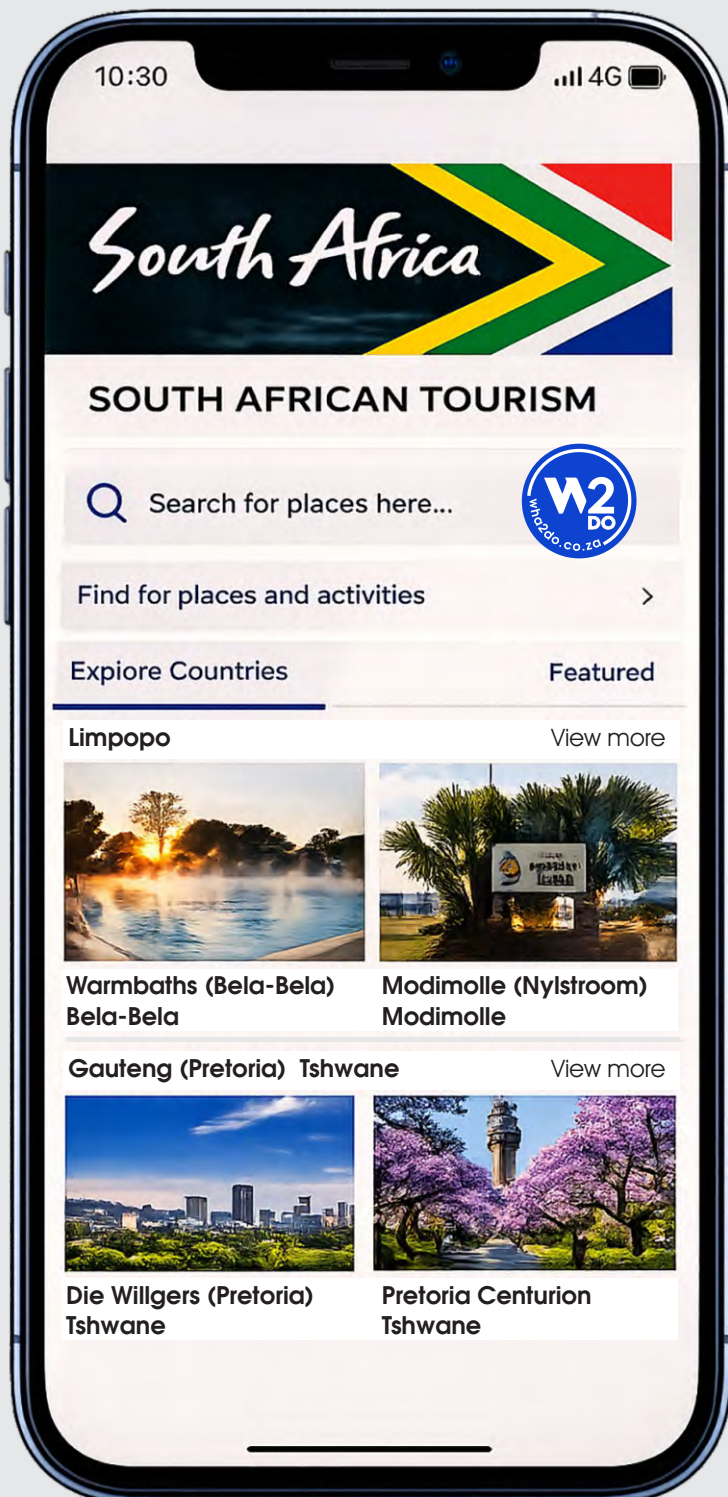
10:30
4G

South Africa

SOUTH AFRICAN TOURISM

Search for places here...

W2 DO
wha2do.co.za

Find for places and activities >

Explore Countries
Featured

Limpopo
View more

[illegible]

Warmbaths (Bela-Bela) Bela-Bela

Modimolle (Nylstroom) Modimolle

Gauteng (Pretoria) Tshwane
View more

Die Willgers (Pretoria) Tshwane

Pretoria Centurion Tshwane